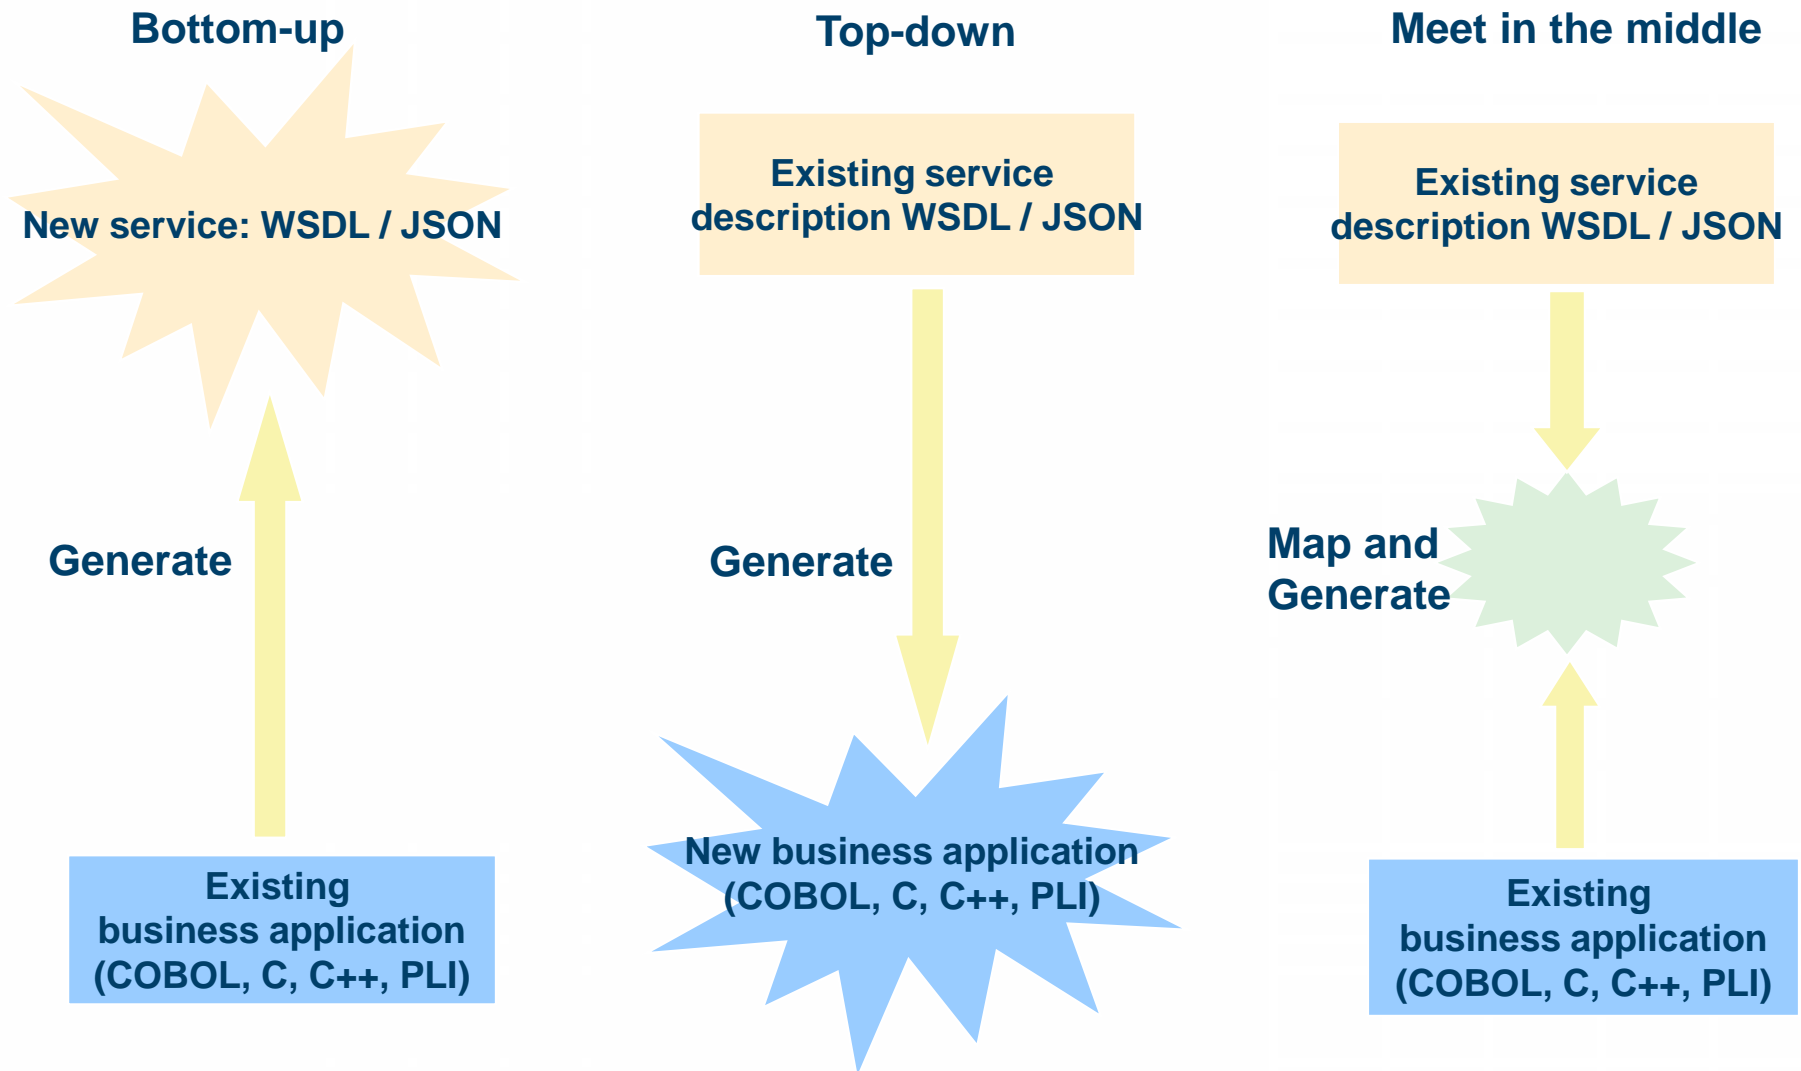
Bottom-up

New service: WSDL / JSON

Generate

Existing business application (COBOL, C, C++, PLI)

Top-down

Existing service description WSDL / JSON

Generate

New business application (COBOL, C, C++, PLI)

Meet in the middle

Existing service description WSDL / JSON

Map and Generate

Existing business application (COBOL, C, C++, PLI)